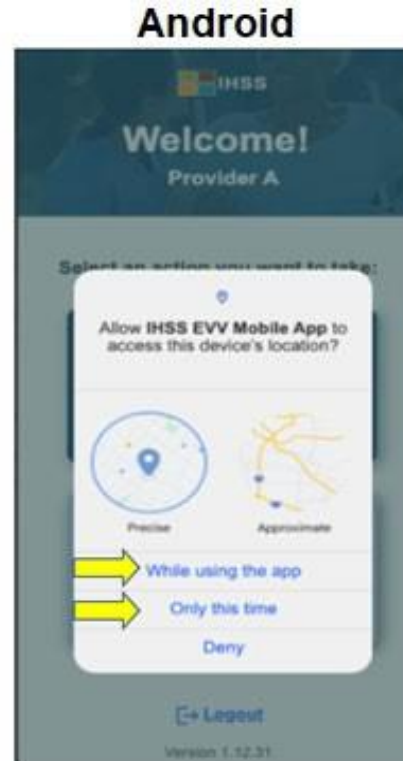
Android

IHSS

Welcome!

Provider A

Select an action you want to take:

Allow **IHSS EVV Mobile App** to access this device's location?

Precise

Approximate

While using the app

Only this time

Deny

Logout

Version 1.12.31